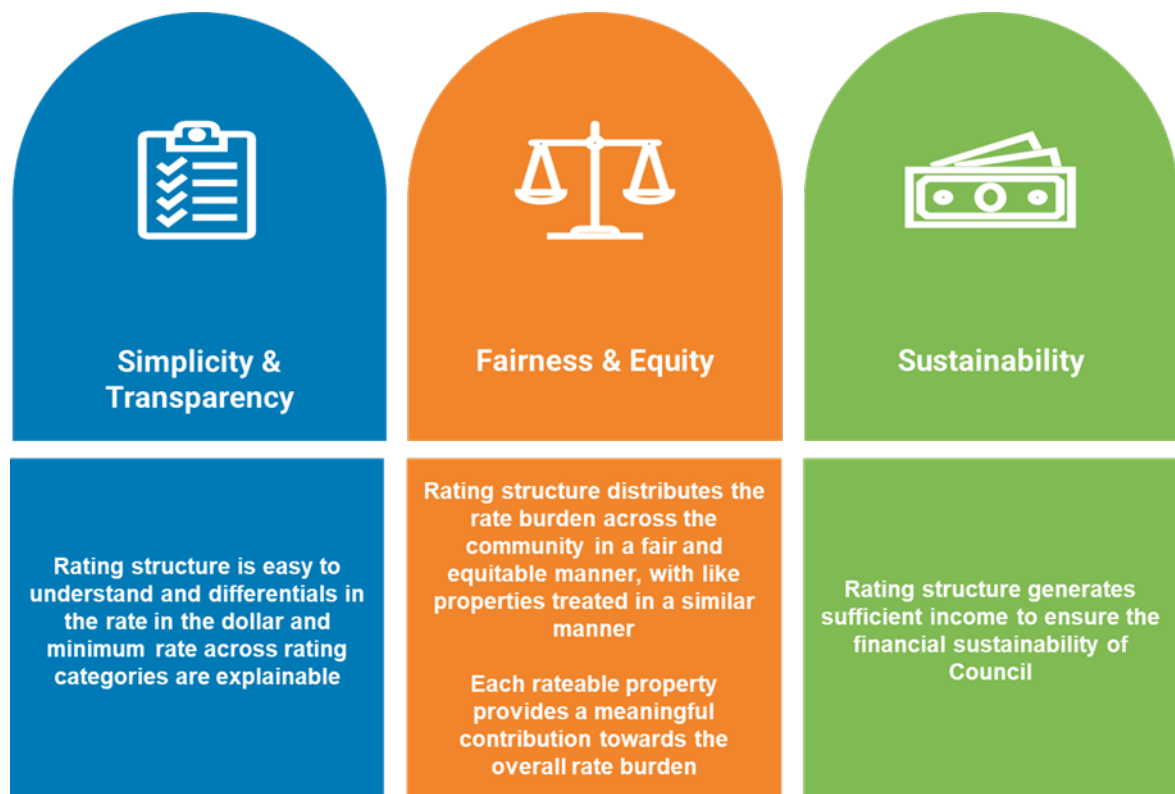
Simplicity & Transparency

Fairness & Equity

Sustainability

Rating structure is easy to understand and differentials in the rate in the dollar and minimum rate across rating categories are explainable

Rating structure distributes the rate burden across the community in a fair and equitable manner, with like properties treated in a similar manner

Each rateable property provides a meaningful contribution towards the overall rate burden

Rating structure generates sufficient income to ensure the financial sustainability of Council